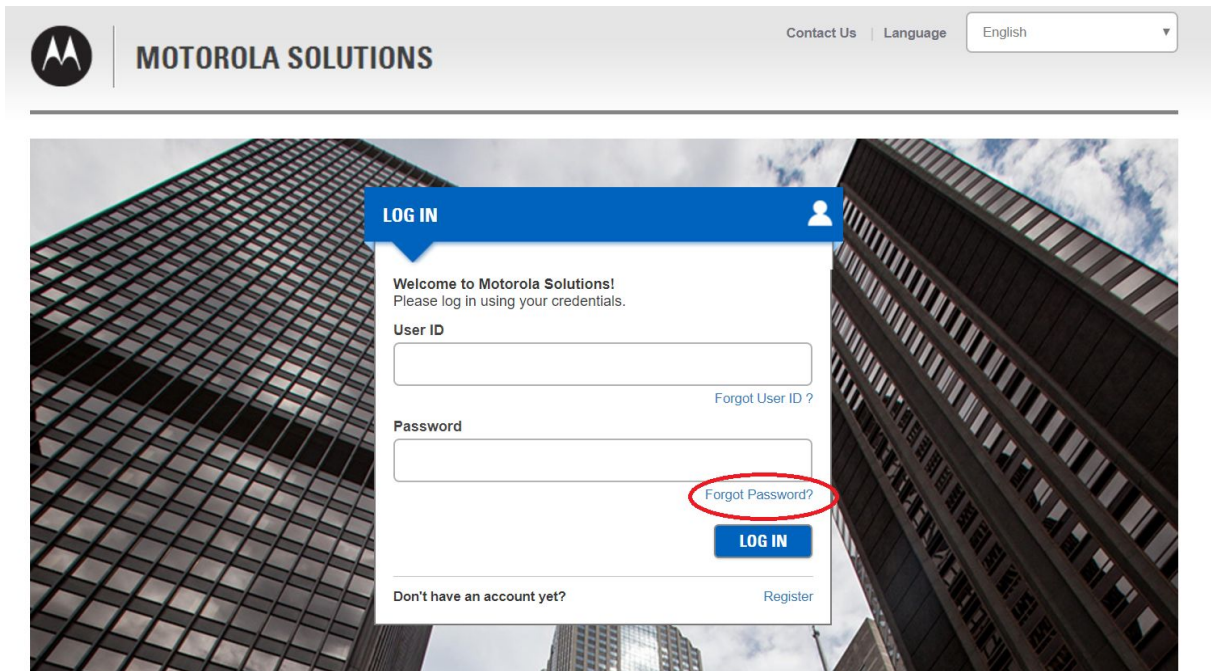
MOTOROLA SOLUTIONS

Contact Us | Language English

LOG IN

Welcome to Motorola Solutions!
Please log in using your credentials.

User ID

Forgot User ID ?

Password

Forgot Password?

LOG IN

Don't have an account yet? Register